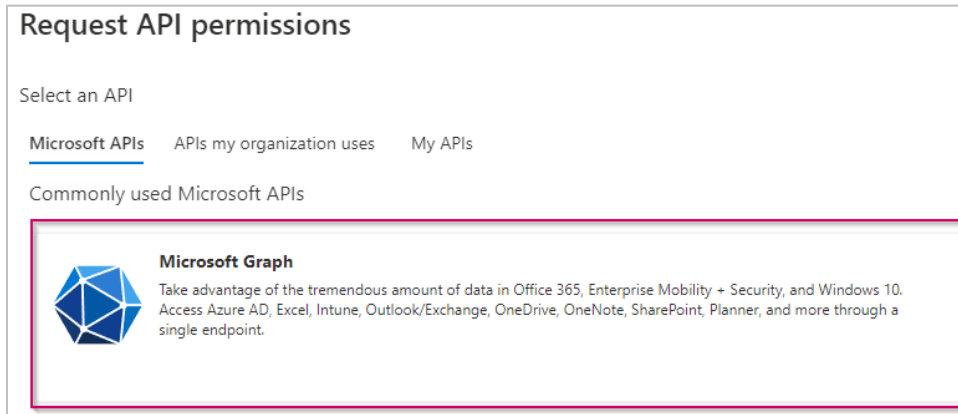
Request API permissions

Select an API

Microsoft APIs APIs my organization uses My APIs

Commonly used Microsoft APIs

Microsoft Graph

Take advantage of the tremendous amount of data in Office 365, Enterprise Mobility + Security, and Windows 10. Access Azure AD, Excel, Intune, Outlook/Exchange, OneDrive, OneNote, SharePoint, Planner, and more through a single endpoint.